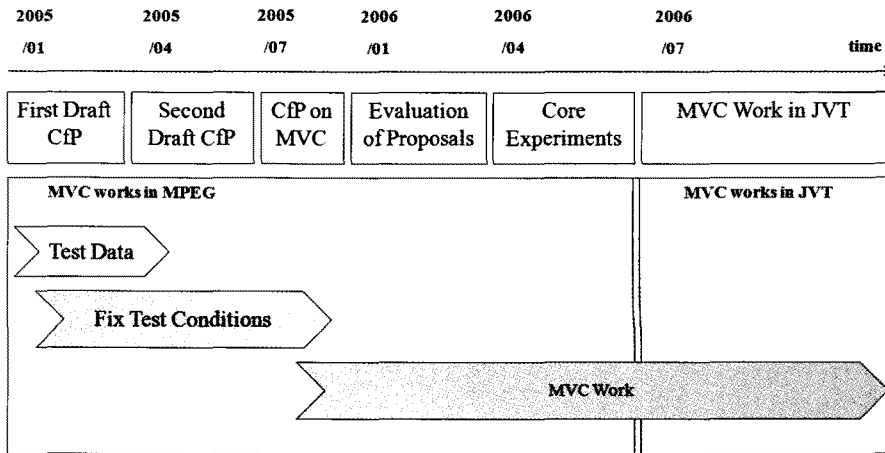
2005 /01

2005 /04

2005 /07

2006 /01

2006 /04

2006 /07

time

First Draft CfP

Second Draft CfP

CfP on MVC

Evaluation of Proposals

Core Experiments

MVC Work in JVT

MVC works in MPEG

MVC works in JVT

Test Data

Fix Test Conditions

MVC Work